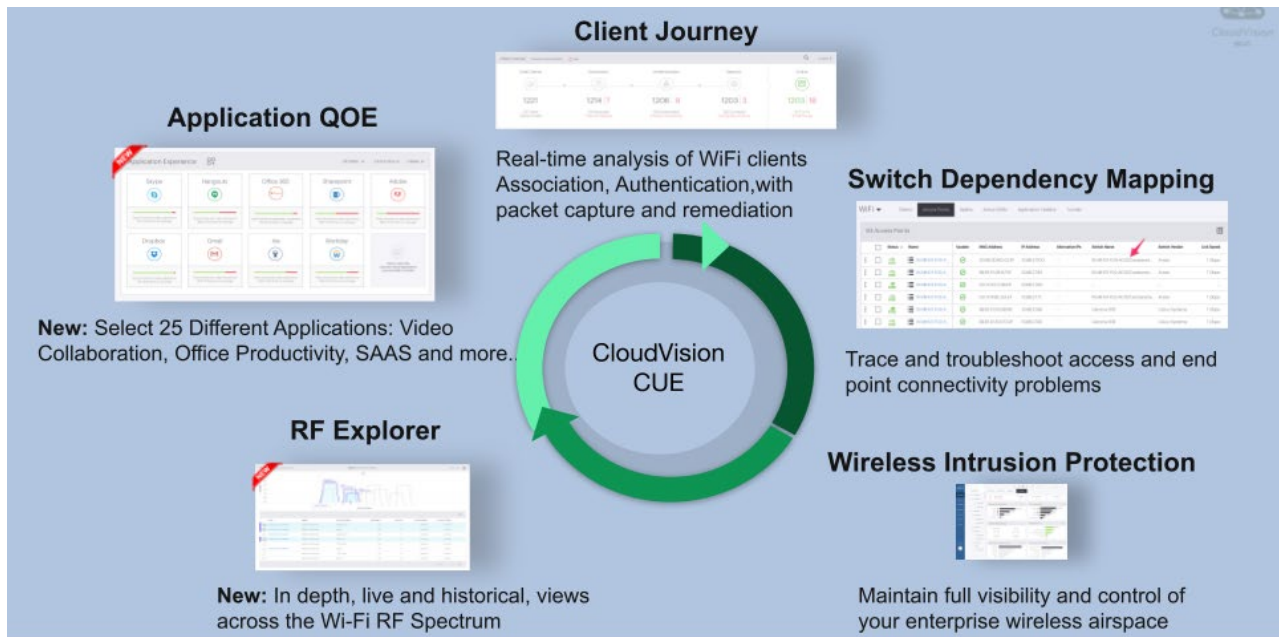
Client Journey

Real-time analysis of WiFi clients Association, Authentication,with packet capture and remediation

Application QOE

NEW

Application Experience

Skype
Hangouts
Office 365
Sharepoint
Adobe
Dropbox
Gmail
Box
Workday

New: Select 25 Different Applications: Video Collaboration, Office Productivity, SAAS and more..

Switch Dependency Mapping

WiFi

Trace and troubleshoot access and end point connectivity problems

CloudVision CUE

RF Explorer

NEW

New: In depth, live and historical, views across the Wi-Fi RF Spectrum

Wireless Intrusion Protection

Maintain full visibility and control of your enterprise wireless airspace